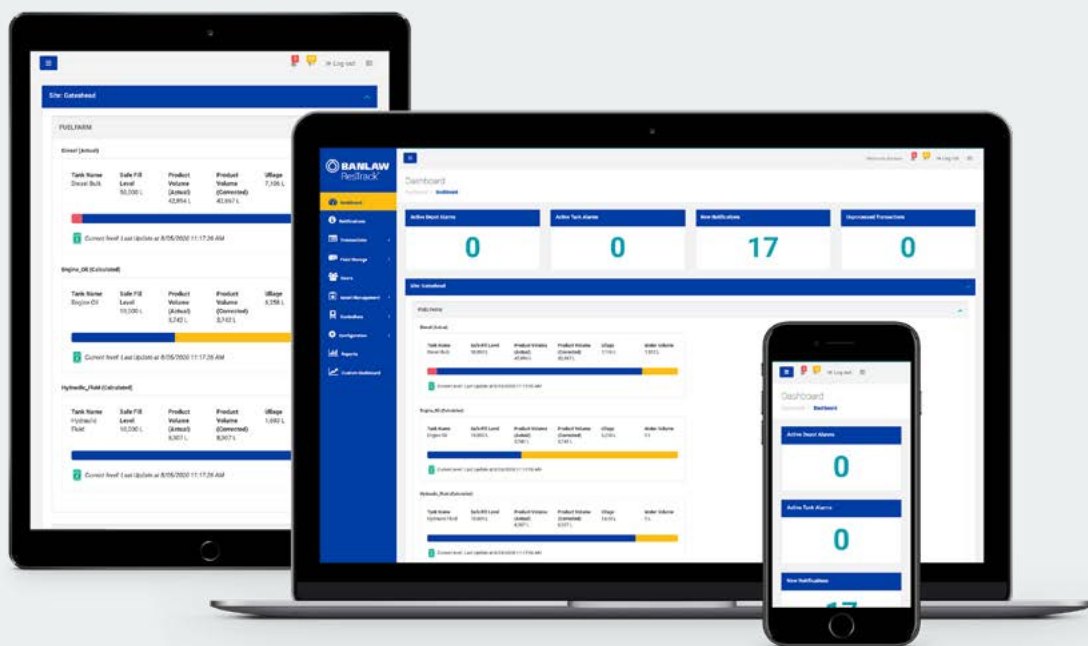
Log out

Site: Gateshead

FUELFARM

Diesel (Actual)

| Tank Name | Safe Fill Level | Product Volume (Actual) | Product Volume (Corrected) | Ullage |
|---|---|---|---|---|
| Diesel Bulk | 50,000 L | 42,894 L | 42,867 L | 7,106 L |

Current level: Last Update at 8/05/2020 11:17:26 AM

Engine_Oil (Calculated)

| Tank Name | Safe Fill Level | Product Volume (Actual) | Product Volume (Corrected) | Ullage |
|---|---|---|---|---|
| Engine Oil | 10,000 L | 3,742 L | 3,742 L | 6,258 L |

Current level: Last Update at 8/05/2020 11:17:26 AM

Hydraulic_Fluid (Calculated)

| Tank Name | Safe Fill Level | Product Volume (Actual) | Product Volume (Corrected) | Ullage |
|---|---|---|---|---|
| Hydraulic Fluid | 10,000 L | 8,907 L | 8,907 L | 1,093 L |

Current level: Last Update at 8/05/2020 11:17:26 AM

BANLAW ResTrack

Dashboard
Notifications
Transactions
Fluid Storage
Users
Asset Management
Controllers
Configuration
Reports
Custom Dashboard

Log out

Dashboard
Dashboard / Dashboard

Active Devcie Alarms
0

Active Tank Alarms
0

New Notifications
17

Unprocessed Transactions
0

Site: Gateshead

Dashboard
Dashboard / Dashboard

Active Devcie Alarms
0

Active Tank Alarms
0

New Notifications